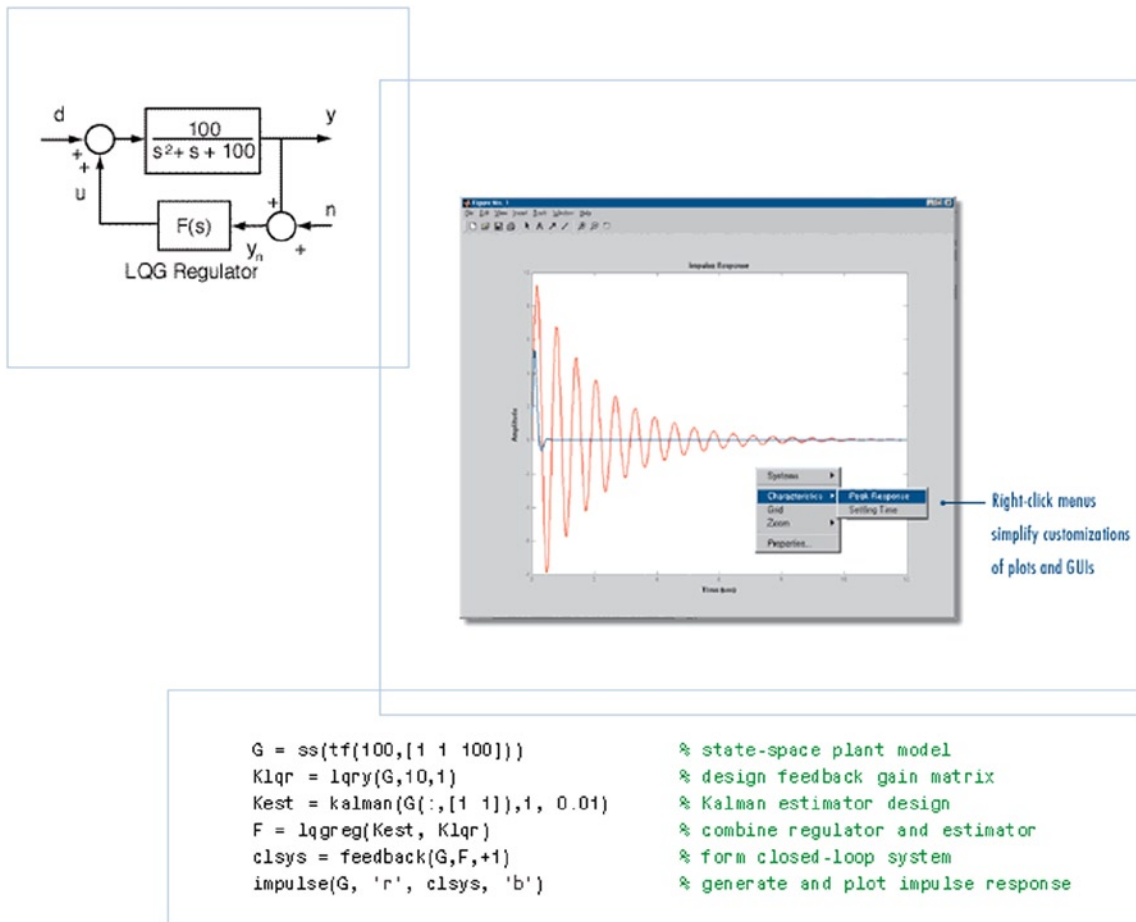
d

+

+

$\frac{100}{s^2 + s + 100}$

y

u

F(s)

+

n

$y_n$

+

LQG Regulator

Figure No. 1

File Edit View Insert Tools Window Help

Impulse Response

Amplitude

Time (sec)

Systems

Characteristics

Grid

Zoom

Properties...

Peak Response

Settling Time

Right-click menus simplify customizations of plots and GUIs

G = ss(tf(100,[1 1 100])) % state-space plant model
Klqr = lqry(G,10,1) % design feedback gain matrix
Kest = kalman(G(:,[1 1]),1, 0.01) % Kalman estimator design
F = lqgreg(Kest, Klqr) % combine regulator and estimator
clsys = feedback(G,F,+1) % form closed-loop system
impulse(G, 'r', clsys, 'b') % generate and plot impulse response